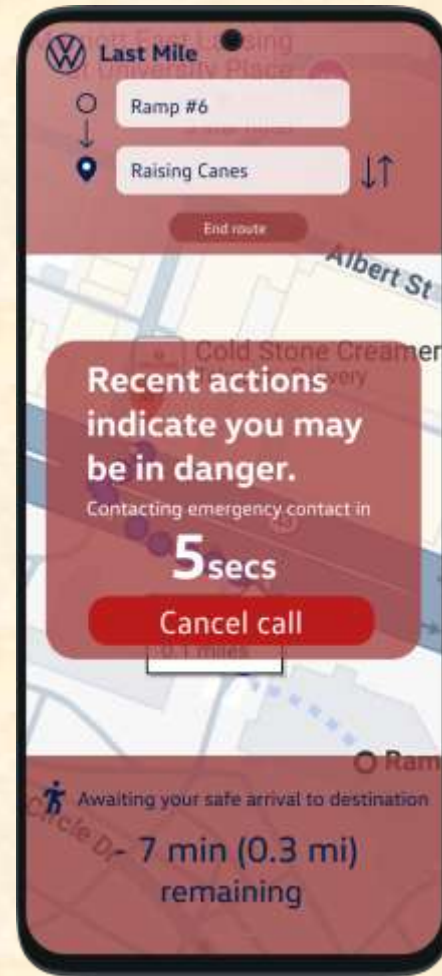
Last Mile

Ramp #6

Raising Canes

End route

Albert St

Cold Stone Creamer

Recent actions indicate you may be in danger.

Contacting emergency contact in

5secs

Cancel call

0.1 miles

Ram

Awaiting your safe arrival to destination

Circle Dr

- 7 min (0.3 mi) remaining